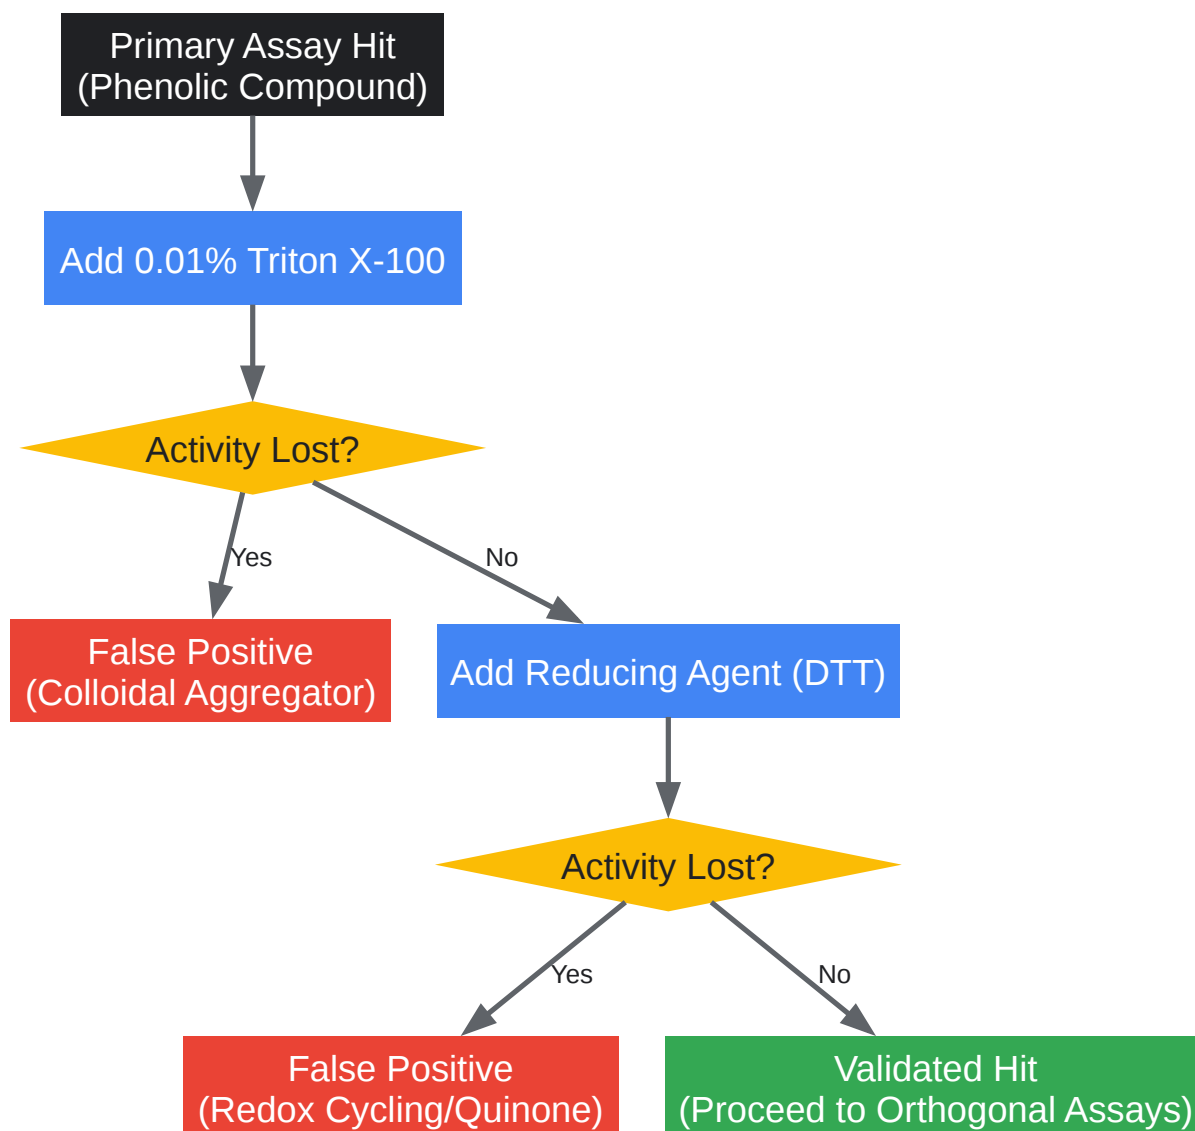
Primary Assay Hit
(Phenolic Compound)

Add 0.01% Triton X-100

Activity Lost?

Yes

No

False Positive
(Colloidal Aggregator)

Add Reducing Agent (DTT)

Activity Lost?

Yes

No

False Positive
(Redox Cycling/Quinone)

Validated Hit
(Proceed to Orthogonal Assays)